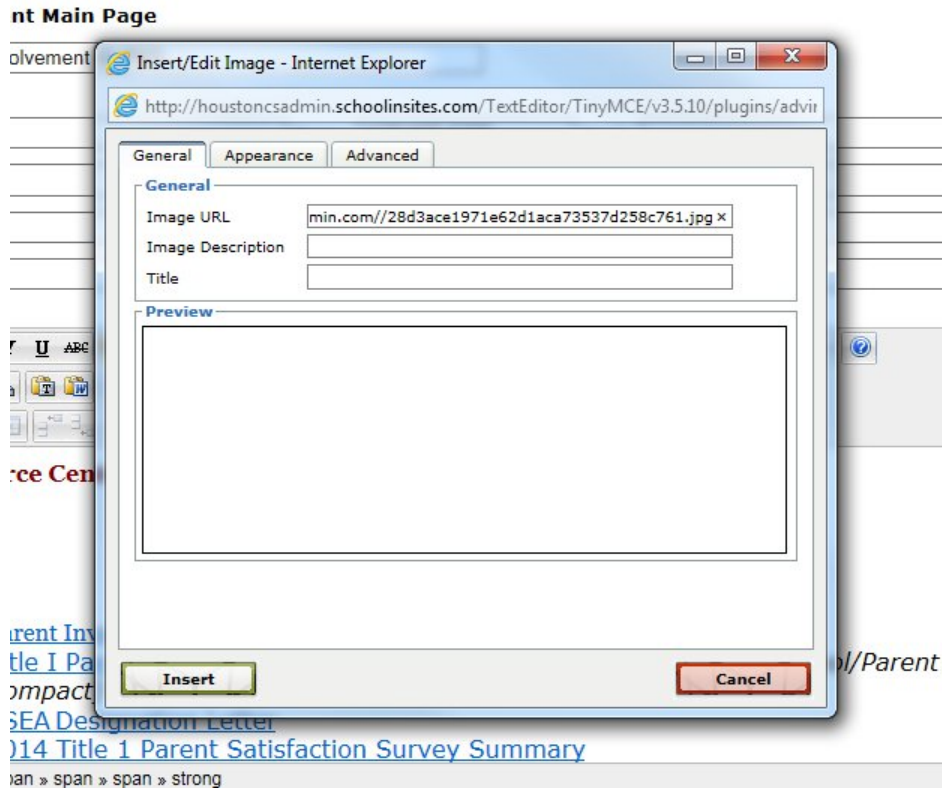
nt Main Page

olvement

Insert/Edit Image - Internet Explorer

http://houstoncsadmin.schoolinsites.com/TextEditor/TinyMCE/v3.5.10/plugins/advi

General | Appearance | Advanced

General

Image URL min.com//28d3ace1971e62d1aca73537d258c761.jpg ×

Image Description

Title

Preview

Insert

Cancel

U ABC

rce Cen

arent Inv

tle I Pa

ompact

l/Parent

SEA Designation Letter

014 Title 1 Parent Satisfaction Survey Summary

pan » span » span » strong